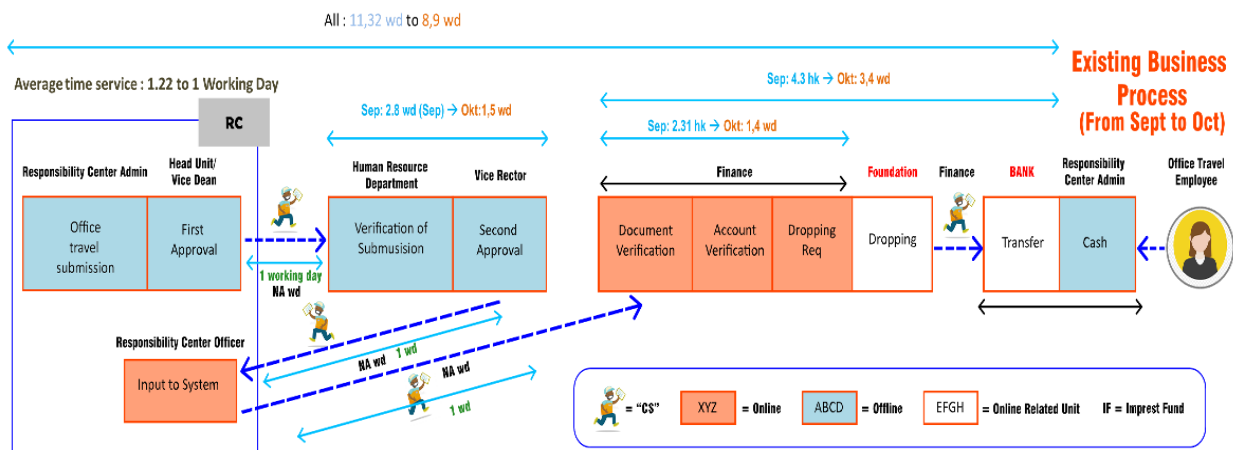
All : 11,32 wd to 8,9 wd

Existing Business Process (From Sept to Oct)

Average time service : 1.22 to 1 Working Day

RC

Sep: 4.3 hk → Okt: 3,4 wd

Sep: 2.8 wd (Sep) → Okt:1,5 wd

Sep: 2.31 hk → Okt: 1,4 wd

Responsibility Center Admin

Head Unit/ Vice Dean

Human Resource Department

Vice Rector

Finance

Foundation

Finance

BANK

Responsibility Center Admin

Office Travel Employee

Office travel submission

First Approval

Verification of Submusision

Second Approval

Document Verification

Account Verification

Dropping Req

Dropping

Transfer

Cash

1 working day

NA wd

Responsibility Center Officer

Input to System

NA wd

1 wd

NA wd

1 wd

= "CS"

XYZ = Online

ABCD = Offline

EFGH = Online Related Unit

IF = Imprest Fund